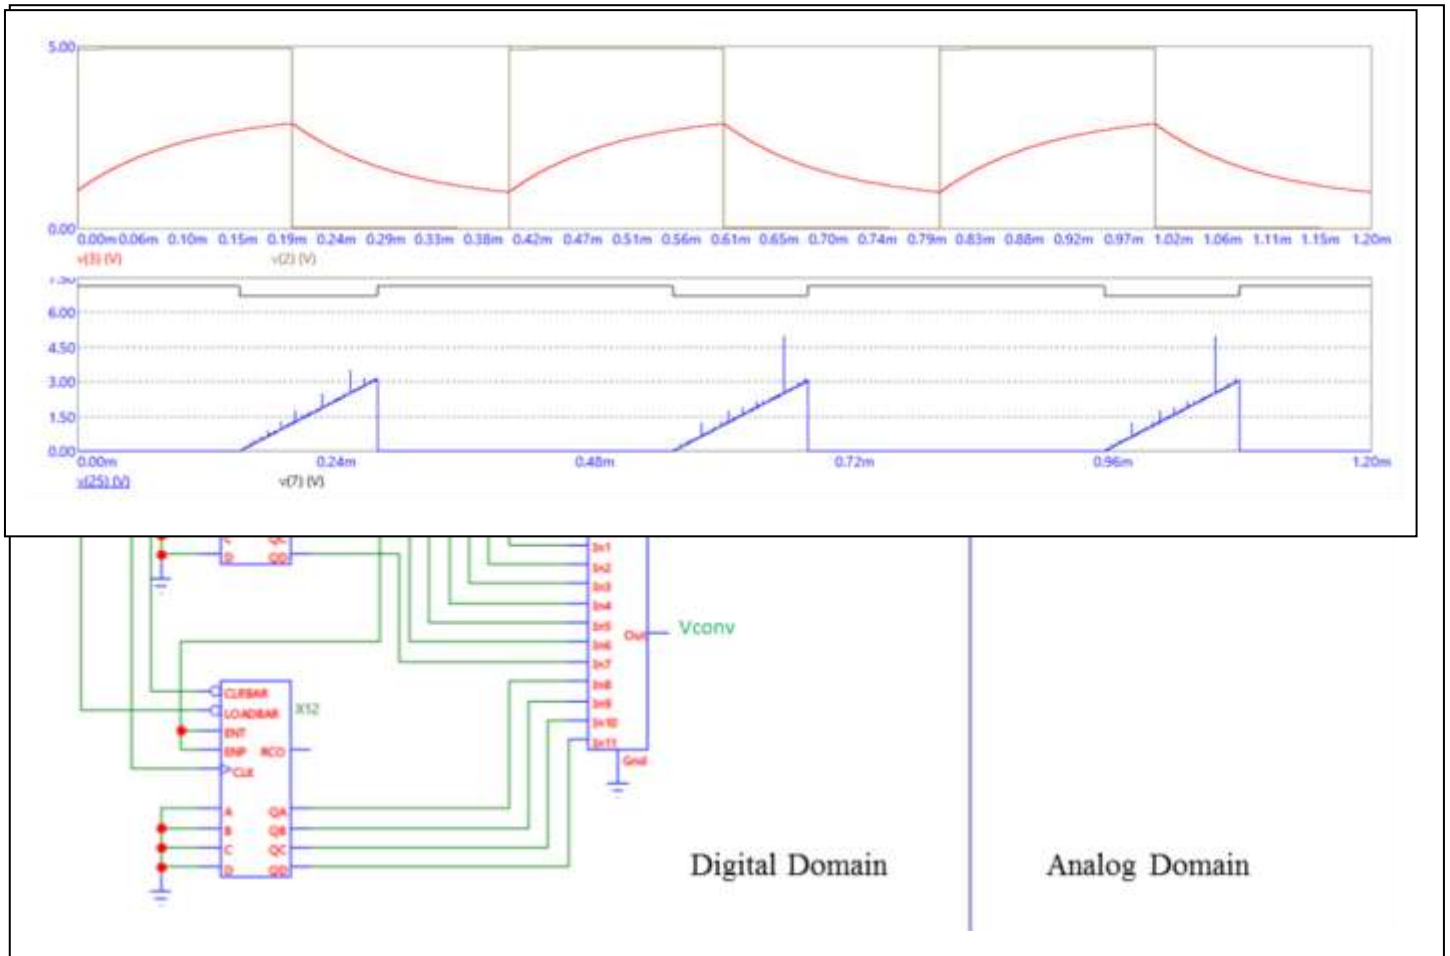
5.00

0.00

0.00m 0.06m 0.10m 0.15m 0.19m 0.24m 0.29m 0.33m 0.38m 0.42m 0.47m 0.51m 0.56m 0.61m 0.65m 0.70m 0.74m 0.79m 0.83m 0.88m 0.92m 0.97m 1.02m 1.06m 1.11m 1.15m 1.20m

v(3) (V) v(2) (V)

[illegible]

6.00

4.50

3.00

1.50

0.00

0.00m 0.24m 0.48m 0.72m 0.96m 1.20m

v(25) (V) v(7) (V)

C QC
D QD

In1
In2
In3
In4
In5
In6
In7
In8
In9
In10
In11
Out
Gnd

Vconv

CLRBAR
LOADBAR
ENT
ENP RCO
CLK
X12

A QA
B QB
C QC
D QD

Digital Domain

Analog Domain